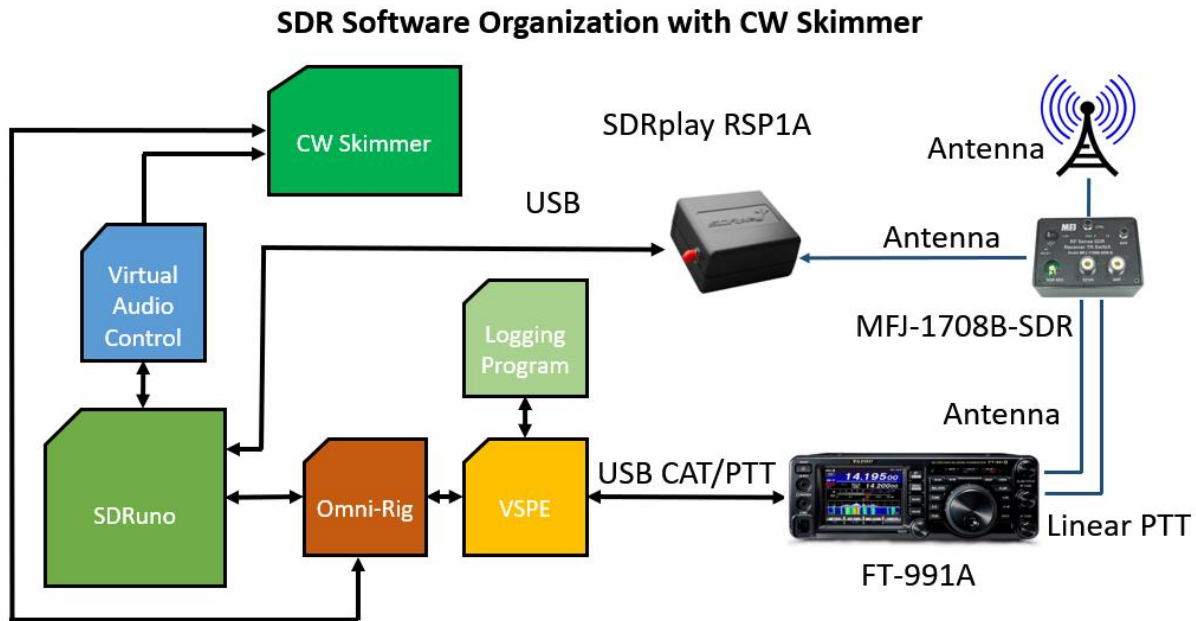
SDR Software Organization with CW Skimmer

CW Skimmer

SDRplay RSP1A

Antenna

USB

Antenna

Virtual Audio Control

MFJ-1708B-SDR

Logging Program

Antenna

SDRuno

Omni-Rig

VSPE

USB CAT/PTT

14.195

Linear PTT

FT-991A